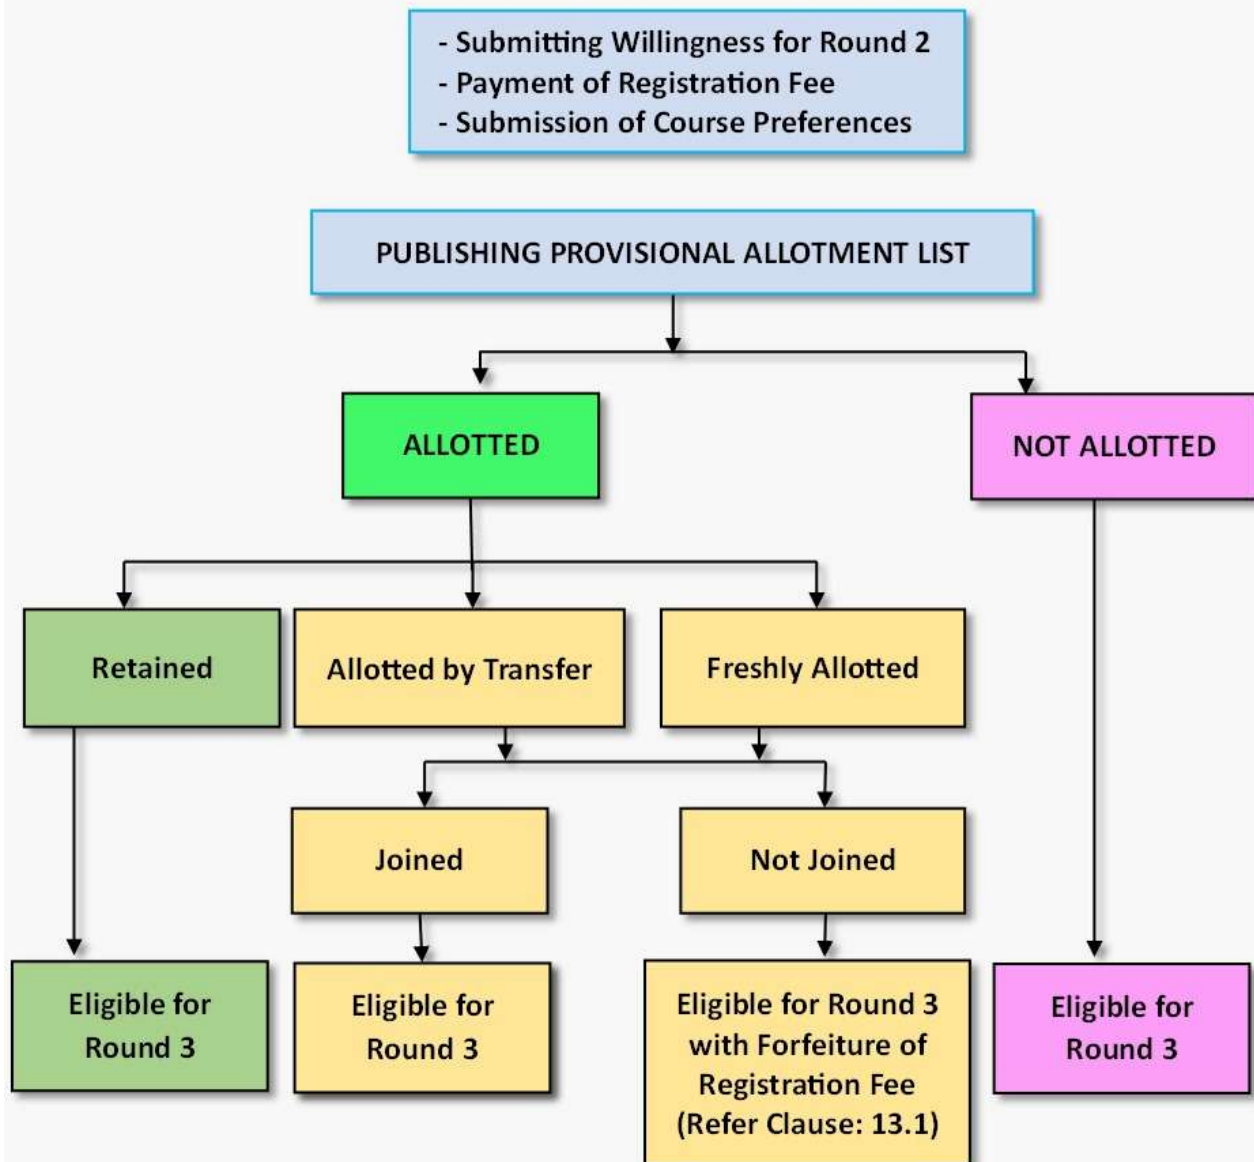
- Submitting Willingness for Round 2
- Payment of Registration Fee
- Submission of Course Preferences

PUBLISHING PROVISIONAL ALLOTMENT LIST

ALLOTTED

NOT ALLOTTED

Retained

Allotted by Transfer

Freshly Allotted

Joined

Not Joined

Eligible for Round 3

Eligible for Round 3

Eligible for Round 3 with Forfeiture of Registration Fee (Refer Clause: 13.1)

Eligible for Round 3